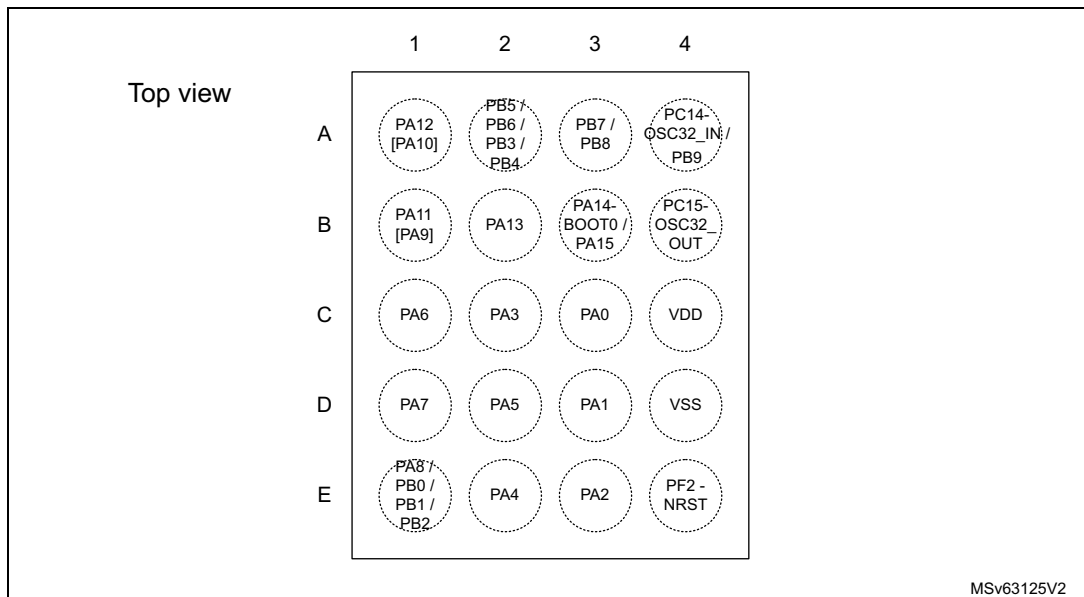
Top view

| | 1 | 2 | 3 | 4 |
|---|---|---|---|---|
| A | PA12 [PA10] | PB5 / PB6 / PB3 / PB4 | PB7 / PB8 | PC14-OSC32_IN / PB9 |
| B | PA11 [PA9] | PA13 | PA14-BOOT0 / PA15 | PC15-OSC32_OUT |
| C | PA6 | PA3 | PA0 | VDD |
| D | PA7 | PA5 | PA1 | VSS |
| E | PA8 / PB0 / PB1 / PB2 | PA4 | PA2 | PF2 - NRST |

MSv63125V2